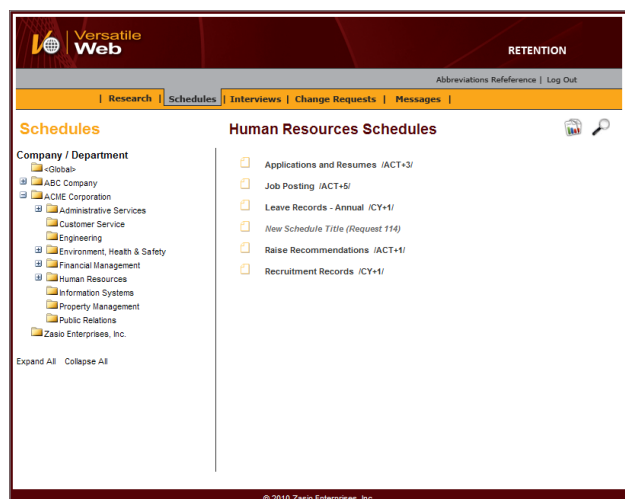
Versatile Web

RETENTION

Abbreviations Reference | Log Out

| Research | Schedules | Interviews | Change Requests | Messages |

Schedules

Human Resources Schedules

Company / Department
<Global>
ABC Company
ACME Corporation
Administrative Services
Customer Service
Engineering
Environment, Health & Safety
Financial Management
Human Resources
Information Systems
Property Management
Public Relations
Zasio Enterprises, Inc.

Expand All Collapse All

Applications and Resumes /ACT+3/
Job Posting /ACT+5/
Leave Records - Annual /CY+1/
New Schedule Title (Request 114)
Raise Recommendations /ACT+1/
Recruitment Records /CY+1/

© 2010 Zasio Enterprises, Inc.